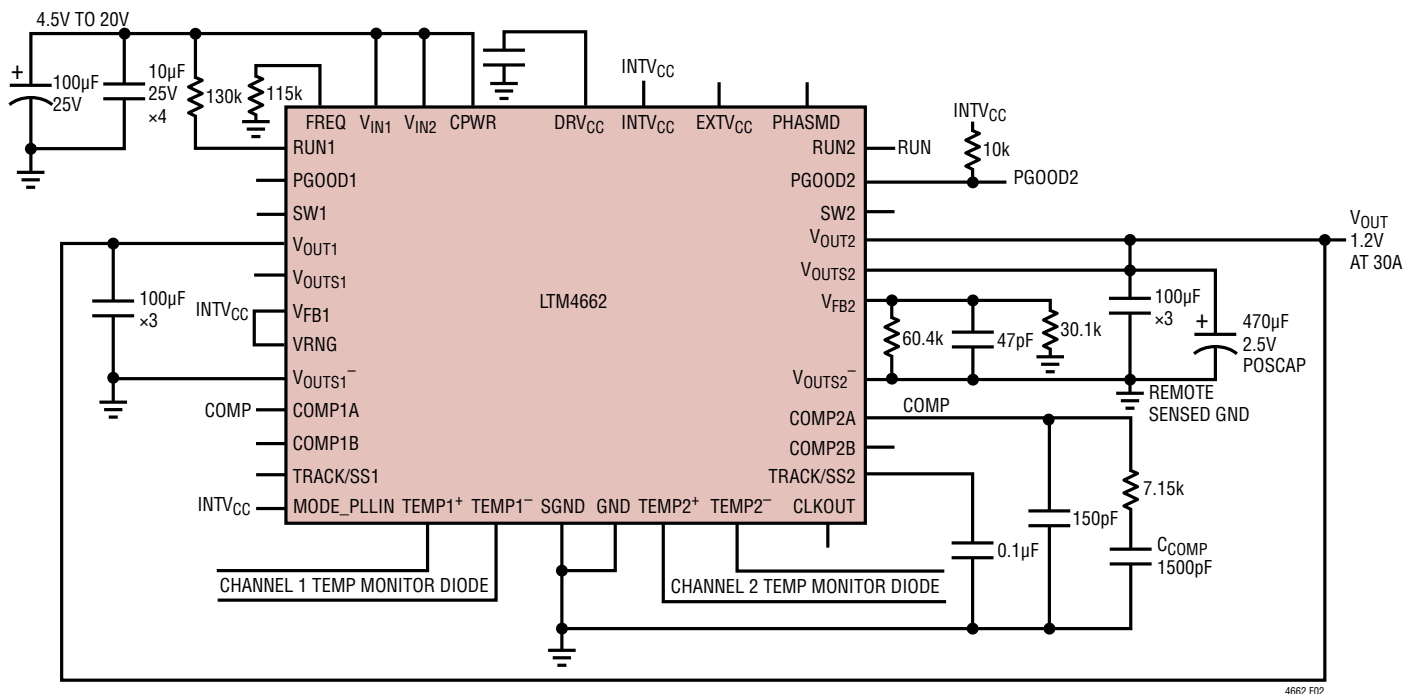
4.5V TO 20V

+
100µF
25V

10µF
25V
×4

130k

115k

FREQ
$V_{IN1}$
$V_{IN2}$
CPWR
$DRV_{CC}$
$INTV_{CC}$
$INTV_{CC}$
$EXTV_{CC}$
PHASMD

$INTV_{CC}$
10k

RUN1
PGOOD1
SW1
$V_{OUT1}$
$V_{OUTS1}$
$V_{FB1}$
VRNG
$V_{OUTS1}^{-}$
COMP1A
COMP1B
TRACK/SS1
MODE_PLLIN
$TEMP1^{+}$
$TEMP1^{-}$
SGND
GND
$TEMP2^{+}$
$TEMP2^{-}$
CLKOUT

RUN2
RUN
PGOOD2
PGOOD2
SW2
$V_{OUT2}$
$V_{OUTS2}$
$V_{FB2}$
$V_{OUTS2}^{-}$
COMP2A
COMP
COMP2B
TRACK/SS2

LTM4662

100µF
×3

$INTV_{CC}$

COMP

$INTV_{CC}$

$V_{OUT}$
1.2V
AT 30A

60.4k
47pF
30.1k

100µF
×3

+
470µF
2.5V
POSCAP

REMOTE
SENSED GND

7.15k
0.1µF
150pF
$C_{COMP}$
1500pF

CHANNEL 1 TEMP MONITOR DIODE
CHANNEL 2 TEMP MONITOR DIODE

4662 F02